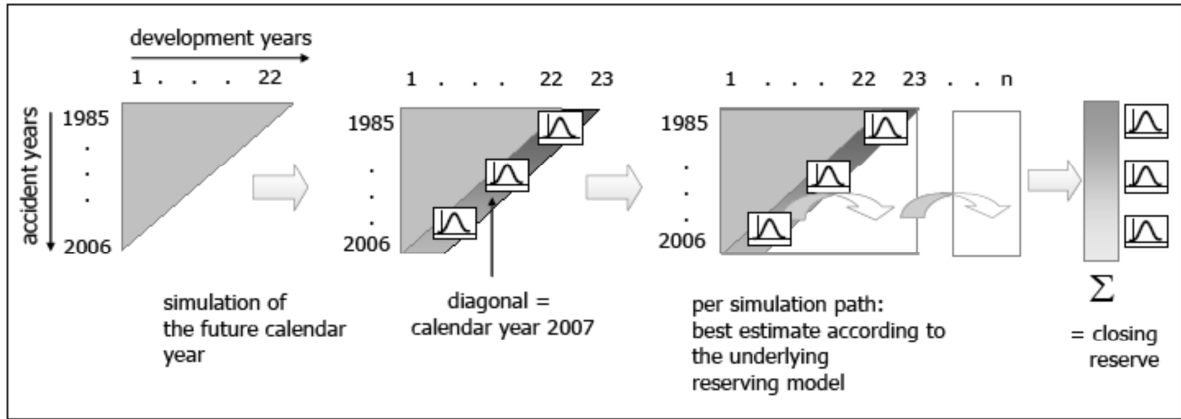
development years

1 . . . 22

accident years

1985
.
.
.
2006

simulation of the future calendar year

1 . . . 22 23

1985
.
.
.
2006

diagonal = calendar year 2007

1 . . . 22 23 . . n

1985
.
.
.
2006

per simulation path: best estimate according to the underlying reserving model

$\Sigma$

= closing reserve